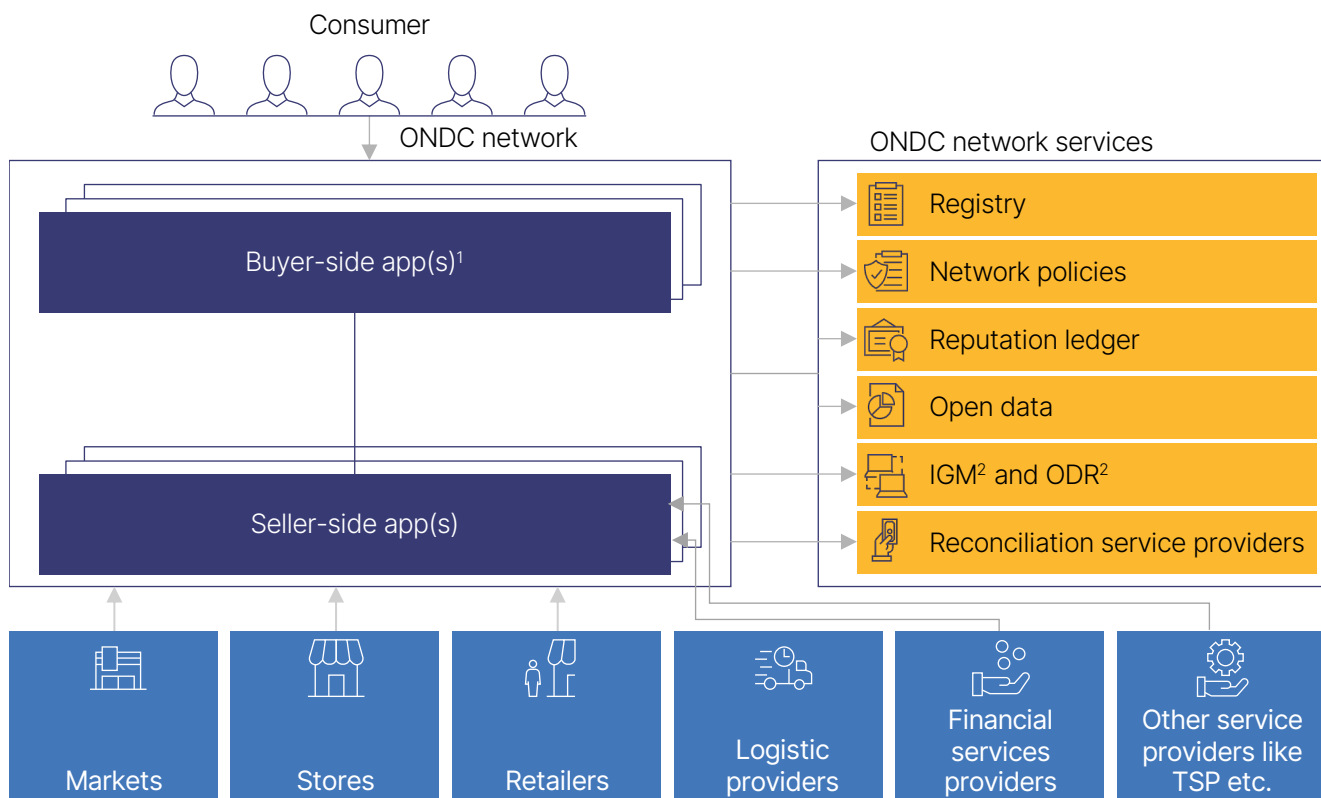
Consumer

ONDC network

Buyer-side app(s)$^1$

Seller-side app(s)

ONDC network services

Registry

Network policies

Reputation ledger

Open data

IGM$^2$ and ODR$^2$

Reconciliation service providers

Markets

Stores

Retailers

Logistic providers

Financial services providers

Other service providers like TSP etc.